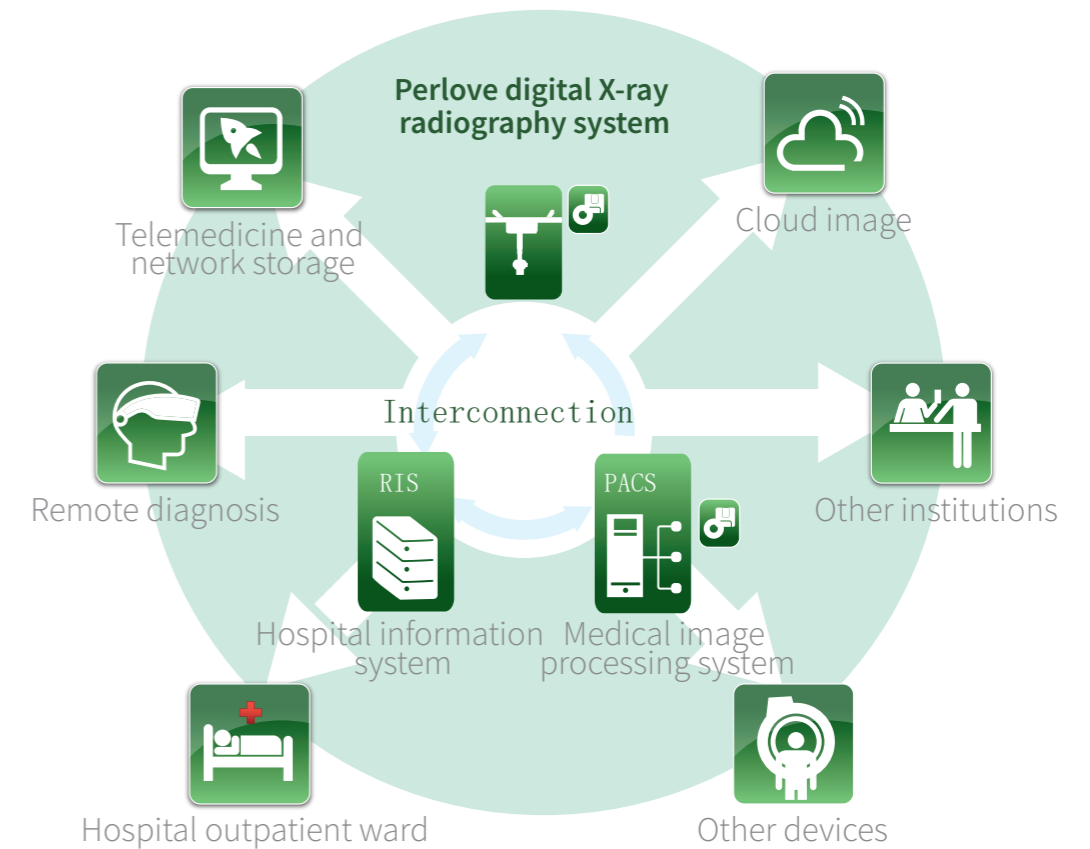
Perlove digital X-ray radiography system

Telemedicine and network storage

Cloud image

Interconnection

Remote diagnosis

Other institutions

RIS

PACS

Hospital information system

Medical image processing system

Hospital outpatient ward

Other devices